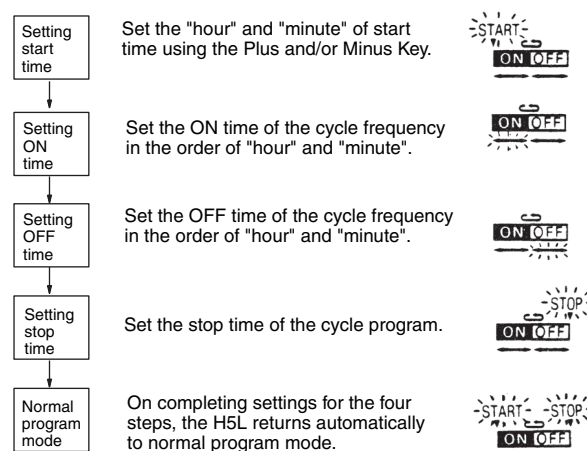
Setting start time

Set the "hour" and "minute" of start time using the Plus and/or Minus Key.

START
ON OFF

Setting ON time

Set the ON time of the cycle frequency in the order of "hour" and "minute".

ON OFF

Setting OFF time

Set the OFF time of the cycle frequency in the order of "hour" and "minute".

ON OFF

Setting stop time

Set the stop time of the cycle program.

STOP
ON OFF

Normal program mode

On completing settings for the four steps, the H5L returns automatically to normal program mode.

START STOP
ON OFF